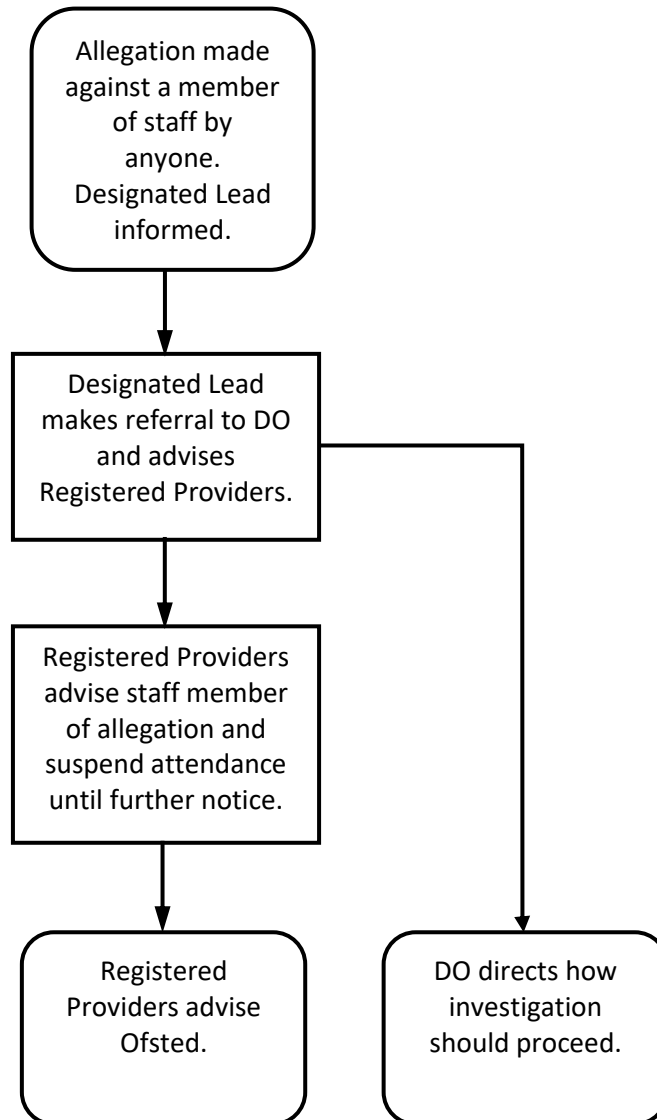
Allegation made against a member of staff by anyone. Designated Lead informed.

Designated Lead makes referral to DO and advises Registered Providers.

Registered Providers advise staff member of allegation and suspend attendance until further notice.

Registered Providers advise Ofsted.

DO directs how investigation should proceed.